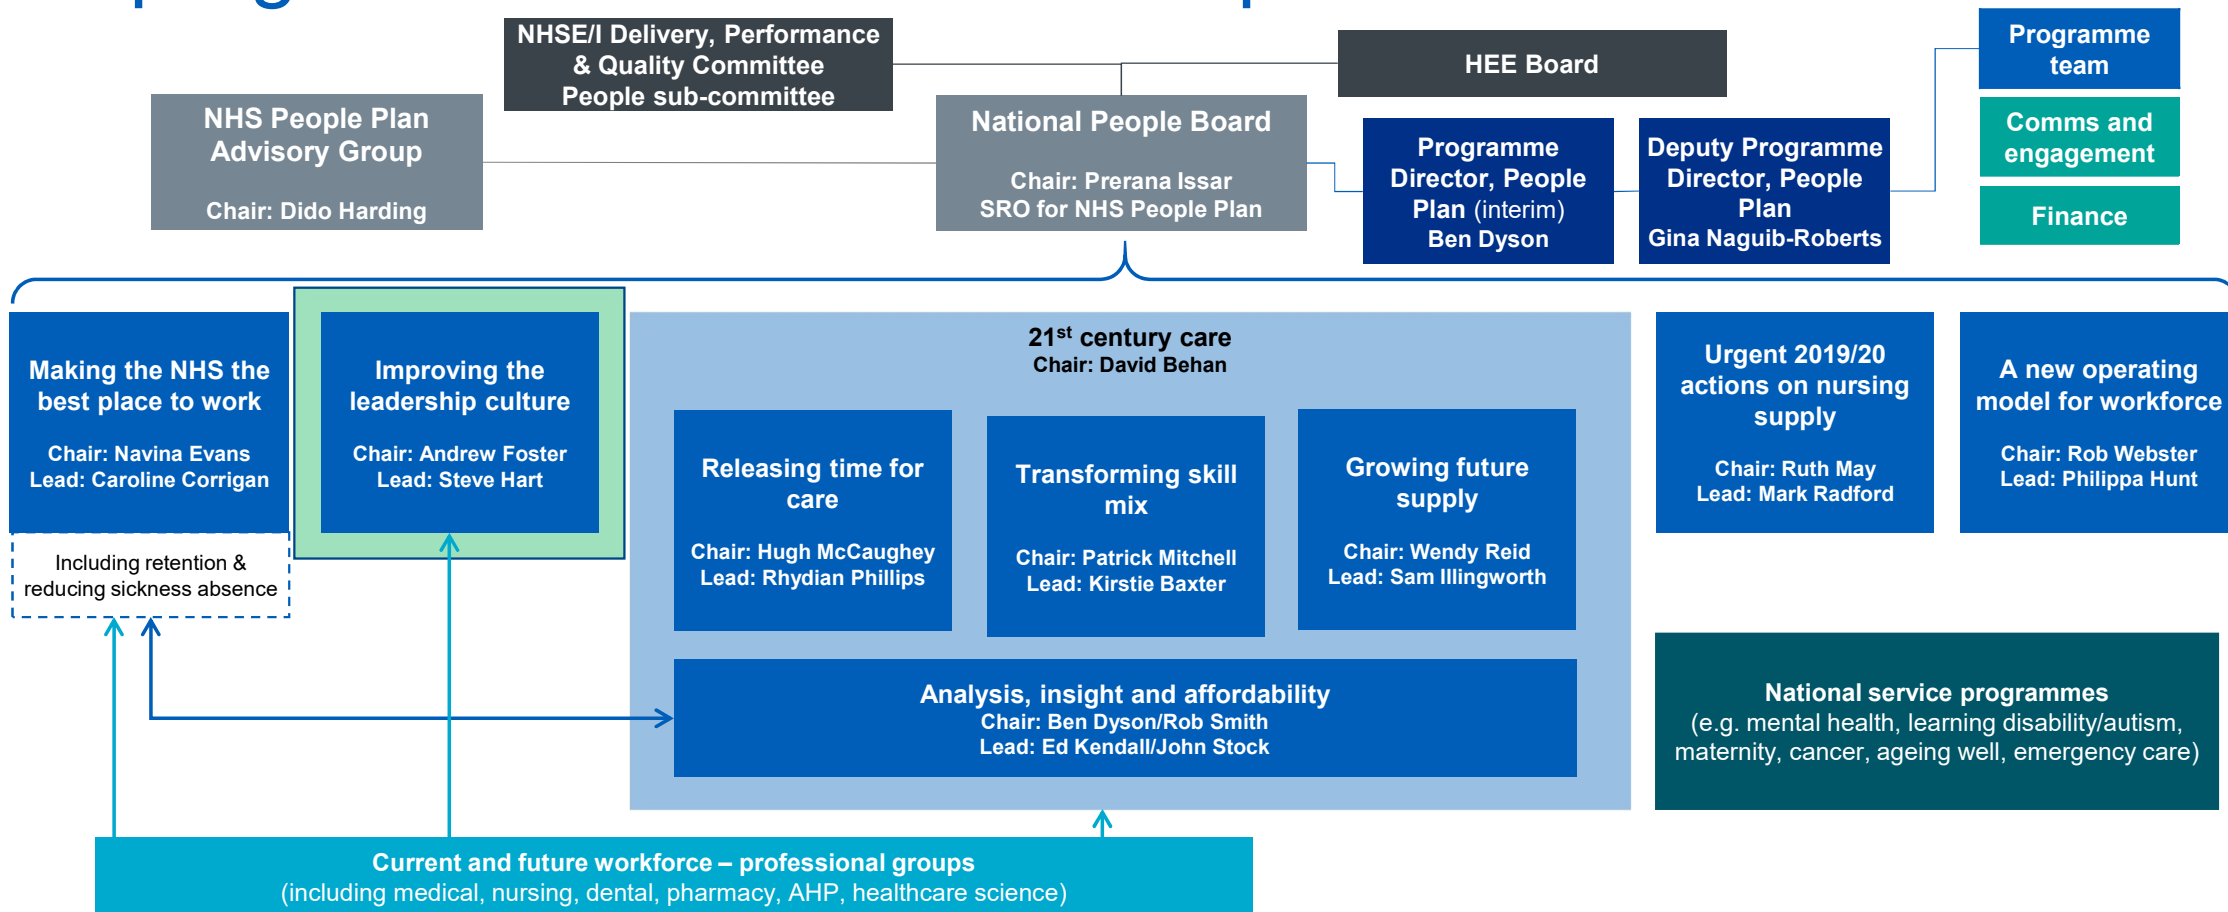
NHSE/I Delivery, Performance & Quality Committee People sub-committee

HEE Board

Programme team

Comms and engagement

Finance

NHS People Plan Advisory Group

Chair: Dido Harding

National People Board

Chair: Prerana Issar
SRO for NHS People Plan

Programme Director, People Plan (interim)
Ben Dyson

Deputy Programme Director, People Plan
Gina Naguib-Roberts

Making the NHS the best place to work

Chair: Navina Evans
Lead: Caroline Corrigan

Including retention & reducing sickness absence

Improving the leadership culture

Chair: Andrew Foster
Lead: Steve Hart

21$^{st}$ century care
Chair: David Behan

Releasing time for care

Chair: Hugh McCaughey
Lead: Rhydian Phillips

Transforming skill mix

Chair: Patrick Mitchell
Lead: Kirstie Baxter

Growing future supply

Chair: Wendy Reid
Lead: Sam Illingworth

Analysis, insight and affordability
Chair: Ben Dyson/Rob Smith
Lead: Ed Kendall/John Stock

Urgent 2019/20 actions on nursing supply

Chair: Ruth May
Lead: Mark Radford

A new operating model for workforce

Chair: Rob Webster
Lead: Philippa Hunt

National service programmes
(e.g. mental health, learning disability/autism, maternity, cancer, ageing well, emergency care)

Current and future workforce – professional groups
(including medical, nursing, dental, pharmacy, AHP, healthcare science)